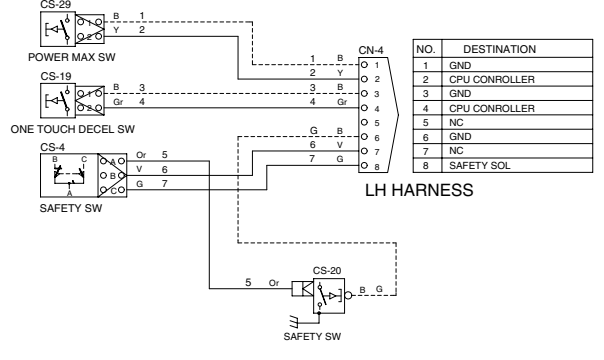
CS-29
1
2
B 1
Y 2
POWER MAX SW

CS-19
1
2
B 3
Gr 4
ONE TOUCH DECEL SW

CS-4
B C
A
A
B
C
Or 5
V 6
G 7
SAFETY SW

CN-4
1 B 1
2 Y 2
3 B 3
4 Gr 4
5
G B 6
6 V 7
7 G 8

LH HARNESS

| NO. | DESTINATION |
|---|---|
| 1 | GND |
| 2 | CPU CONTROLLER |
| 3 | GND |
| 4 | CPU CONTROLLER |
| 5 | NC |
| 6 | GND |
| 7 | NC |
| 8 | SAFETY SOL |

CS-20
5 Or
B G
SAFETY SW